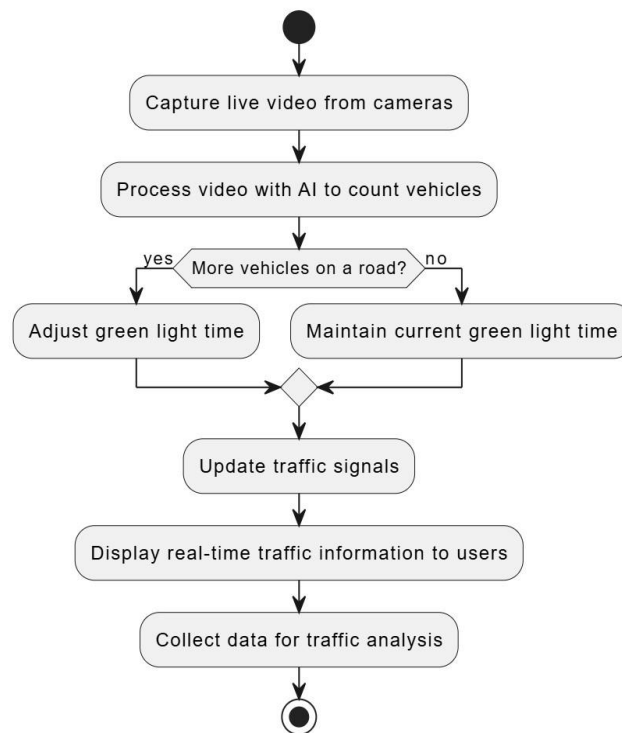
Capture live video from cameras

Process video with AI to count vehicles

More vehicles on a road?

yes

no

Adjust green light time

Maintain current green light time

Update traffic signals

Display real-time traffic information to users

Collect data for traffic analysis